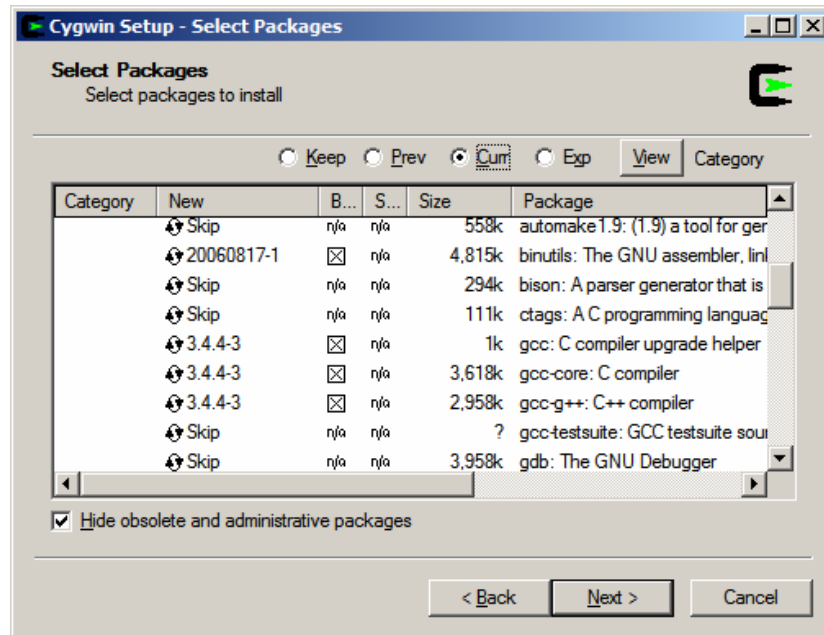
Cygwin Setup - Select Packages

Select Packages
Select packages to install

Keep Prev Curr Exp View Category

| Category | New | B... | S... | Size | Package |
|---|---|---|---|---|---|
| | Skip | n/a | n/a | 558k | automake1.9: (1.9) a tool for ger |
| | 20060817-1 | ☒ | n/a | 4,815k | binutils: The GNU assembler, linl |
| | Skip | n/a | n/a | 294k | bison: A parser generator that is |
| | Skip | n/a | n/a | 111k | ctags: A C programming languag |
| | 3.4.4-3 | ☒ | n/a | 1k | gcc: C compiler upgrade helper |
| | 3.4.4-3 | ☒ | n/a | 3,618k | gcc-core: C compiler |
| | 3.4.4-3 | ☒ | n/a | 2,958k | gcc-g++: C++ compiler |
| | Skip | n/a | n/a | ? | gcc-testsuite: GCC testsuite sour |
| | Skip | n/a | n/a | 3,958k | gdb: The GNU Debugger |

☑ Hide obsolete and administrative packages

< Back Next > Cancel